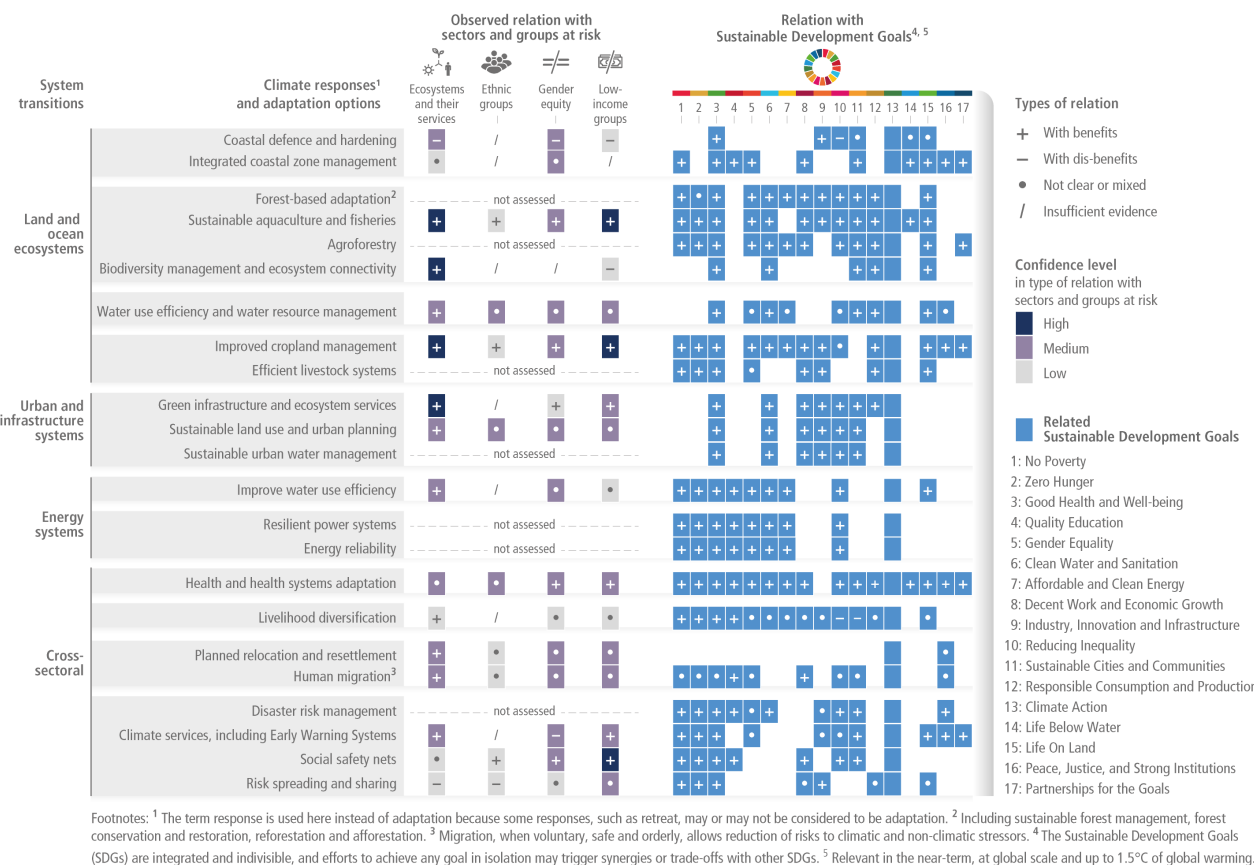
System transitions

Climate responses$^1$ and adaptation options

Observed relation with sectors and groups at risk

Ecosystems and their services | Ethnic groups | Gender equity | Low-income groups

Relation with Sustainable Development Goals$^{4, 5}$

1 2 3 4 5 6 7 8 9 10 11 12 13 14 15 16 17

Types of relation
+ With benefits
− With dis-benefits
• Not clear or mixed
/ Insufficient evidence

Confidence level
in type of relation with sectors and groups at risk
High
Medium
Low

Related Sustainable Development Goals
1: No Poverty
2: Zero Hunger
3: Good Health and Well-being
4: Quality Education
5: Gender Equality
6: Clean Water and Sanitation
7: Affordable and Clean Energy
8: Decent Work and Economic Growth
9: Industry, Innovation and Infrastructure
10: Reducing Inequality
11: Sustainable Cities and Communities
12: Responsible Consumption and Production
13: Climate Action
14: Life Below Water
15: Life On Land
16: Peace, Justice, and Strong Institutions
17: Partnerships for the Goals

Land and ocean ecosystems
Coastal defence and hardening
Integrated coastal zone management
Forest-based adaptation$^2$ not assessed
Sustainable aquaculture and fisheries
Agroforestry not assessed
Biodiversity management and ecosystem connectivity
Water use efficiency and water resource management
Improved cropland management
Efficient livestock systems not assessed

Urban and infrastructure systems
Green infrastructure and ecosystem services
Sustainable land use and urban planning
Sustainable urban water management not assessed

Energy systems
Improve water use efficiency
Resilient power systems not assessed
Energy reliability not assessed

Cross-sectoral
Health and health systems adaptation
Livelihood diversification
Planned relocation and resettlement
Human migration$^3$
Disaster risk management not assessed
Climate services, including Early Warning Systems
Social safety nets
Risk spreading and sharing

Footnotes: $^1$ The term response is used here instead of adaptation because some responses, such as retreat, may or may not be considered to be adaptation. $^2$ Including sustainable forest management, forest conservation and restoration, reforestation and afforestation. $^3$ Migration, when voluntary, safe and orderly, allows reduction of risks to climatic and non-climatic stressors. $^4$ The Sustainable Development Goals (SDGs) are integrated and indivisible, and efforts to achieve any goal in isolation may trigger synergies or trade-offs with other SDGs. $^5$ Relevant in the near-term, at global scale and up to 1.5°C of global warming.